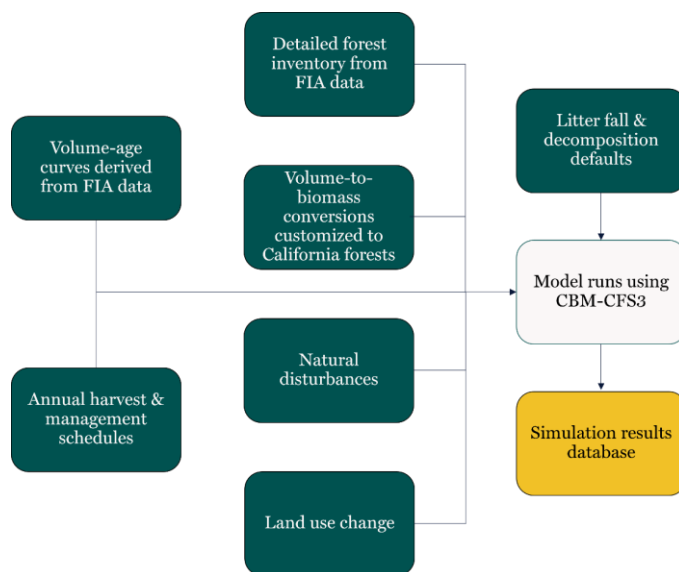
Volume-age curves derived from FIA data

Annual harvest & management schedules

Detailed forest inventory from FIA data

Volume-to-biomass conversions customized to California forests

Natural disturbances

Land use change

Litter fall & decomposition defaults

Model runs using CBM-CFS3

Simulation results database